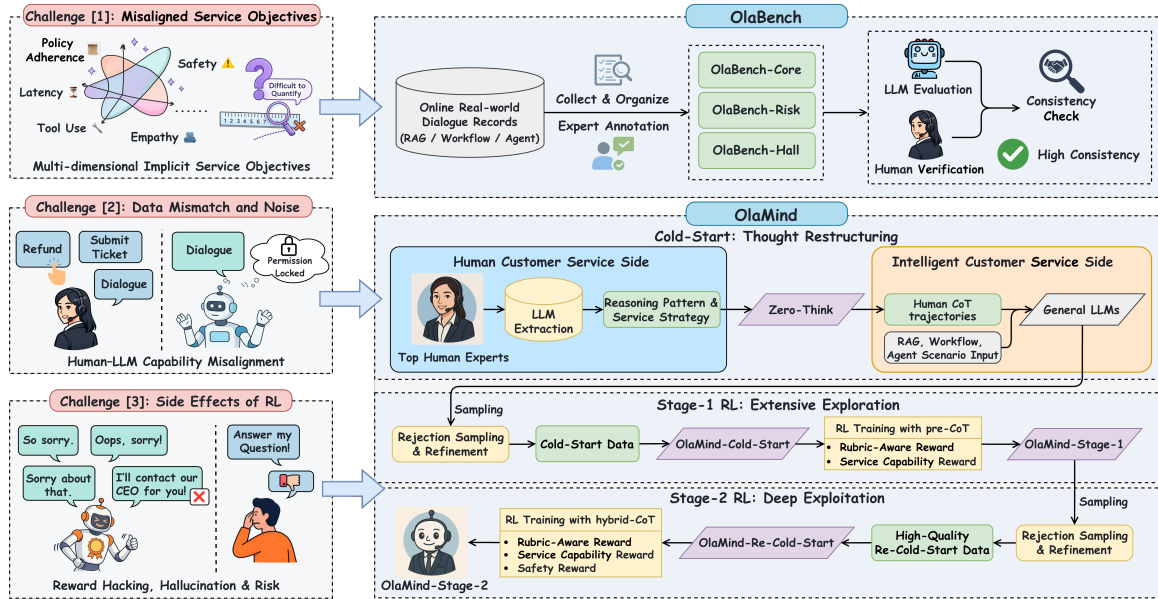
Challenge [1]: Misaligned Service Objectives

Policy Adherence
Safety
Latency
Difficult to Quantify
Tool Use
Empathy
1 2 3 4 5 6 7 8

Multi-dimensional Implicit Service Objectives

Challenge [2]: Data Mismatch and Noise

Refund
Submit Ticket
Dialogue
Dialogue
Permission Locked

Human-LLM Capability Misalignment

Challenge [3]: Side Effects of RL

So sorry.
Oops, sorry!
Sorry about that.
I'll contact our CEO for you!
Answer my Question!

Reward Hacking, Hallucination & Risk

OlaBench

Online Real-world Dialogue Records (RAG / Workflow / Agent)
Collect & Organize
Expert Annotation
OlaBench-Core
OlaBench-Risk
OlaBench-Hall
LLM Evaluation
Human Verification
Consistency Check
High Consistency

OlaMind

Cold-Start: Thought Restructuring

Human Customer Service Side
Top Human Experts
LLM Extraction
Reasoning Pattern & Service Strategy
Zero-Think
Intelligent Customer Service Side
Human CoT trajectories
RAG, Workflow, Agent Scenario Input
General LLMs

Sampling

Stage-1 RL: Extensive Exploration

Rejection Sampling & Refinement
Cold-Start Data
OlaMind-Cold-Start
RL Training with pre-CoT
• Rubric-Aware Reward
• Service Capability Reward
OlaMind-Stage-1

Sampling

Stage-2 RL: Deep Exploitation

OlaMind-Stage-2
RL Training with hybrid-CoT
• Rubric-Aware Reward
• Service Capability Reward
• Safety Reward
OlaMind-Re-Cold-Start
High-Quality Re-Cold-Start Data
Rejection Sampling & Refinement